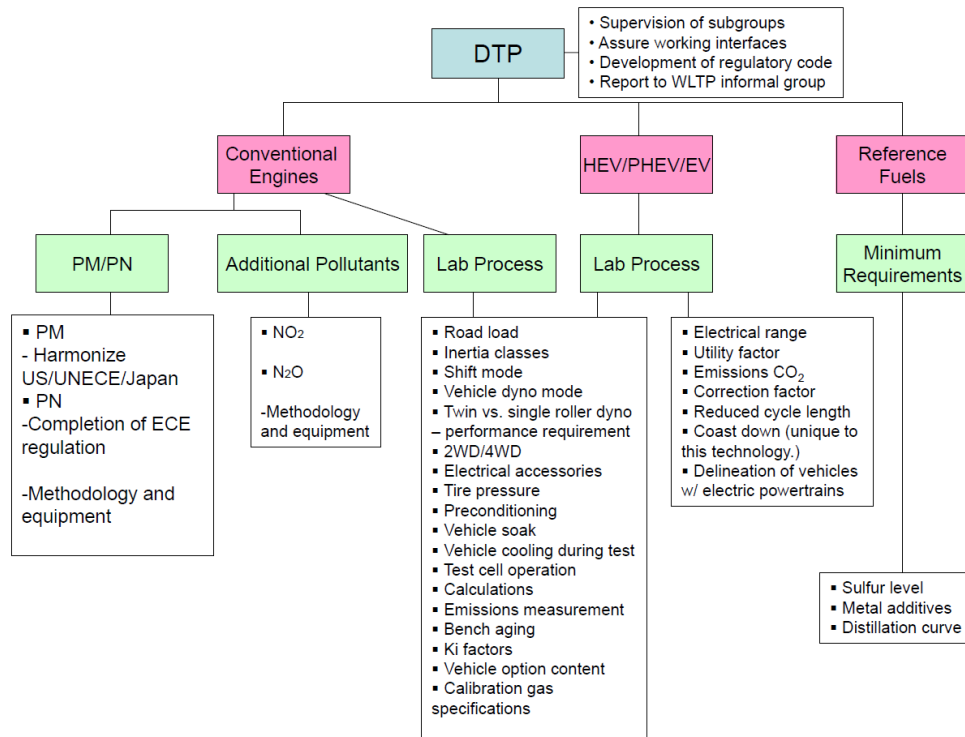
DTP

• Supervision of subgroups
• Assure working interfaces
• Development of regulatory code
• Report to WLTP informal group

Conventional Engines

HEV/PHEV/EV

Reference Fuels

PM/PN

Additional Pollutants

Lab Process

Lab Process

Minimum Requirements

▪ PM
- Harmonize US/UNECE/Japan
▪ PN
-Completion of ECE regulation

-Methodology and equipment

▪ $NO_2$

▪ $N_2O$

-Methodology and equipment

▪ Road load
▪ Inertia classes
▪ Shift mode
▪ Vehicle dyno mode
▪ Twin vs. single roller dyno – performance requirement
▪ 2WD/4WD
▪ Electrical accessories
▪ Tire pressure
▪ Preconditioning
▪ Vehicle soak
▪ Vehicle cooling during test
▪ Test cell operation
▪ Calculations
▪ Emissions measurement
▪ Bench aging
▪ Ki factors
▪ Vehicle option content
▪ Calibration gas specifications

▪ Electrical range
▪ Utility factor
▪ Emissions $CO_2$
▪ Correction factor
▪ Reduced cycle length
▪ Coast down (unique to this technology.)
▪ Delineation of vehicles w/ electric powertrains

▪ Sulfur level
▪ Metal additives
▪ Distillation curve